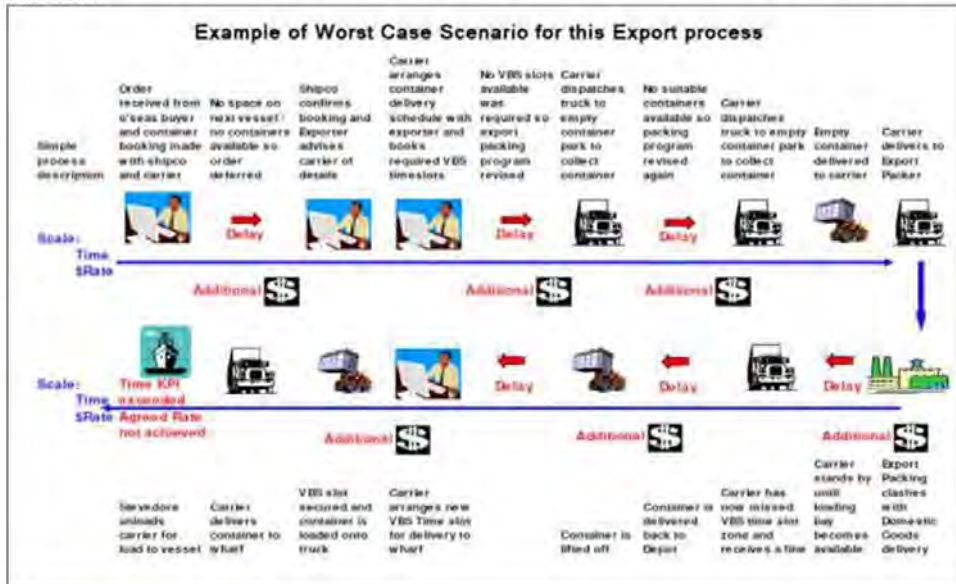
Example of Worst Case Scenario for this Export process

Simple process description

Order received from o'seas buyer and container booking made with shipco and carrier

No space on next vessel / no containers available so order deferred

Shipco confirms booking and Exporter advises carrier of details

Carrier arranges container delivery schedule with exporter and books required VBS timeslots

No VBS slots available was required so export packing program revised

Carrier dispatches truck to empty container park to collect container

No suitable containers available so packing program revised again

Carrier dispatches truck to empty container park to collect container

Empty container delivered to carrier

Carrier delivers to Export Packer

Delay

Delay

Delay

Scale: Time $Rate

Additional $

Additional $

Additional $

Delay

Delay

Delay

Scale: Time $Rate

Time KPI exceeded

Agreed Rate not achieved

Additional $

Additional $

Additional $

Stevedore unloads carrier for load to vessel

Carrier delivers container to wharf

VBS slot secured and container is loaded onto truck

Carrier arranges new VBS Time slot for delivery to wharf

Container is lifted off

Container is delivered back to Depot

Carrier has now missed VBS time slot zone and receives a fine

Carrier stands by until loading bay becomes available

Export Packing clashes with Domestic Goods delivery